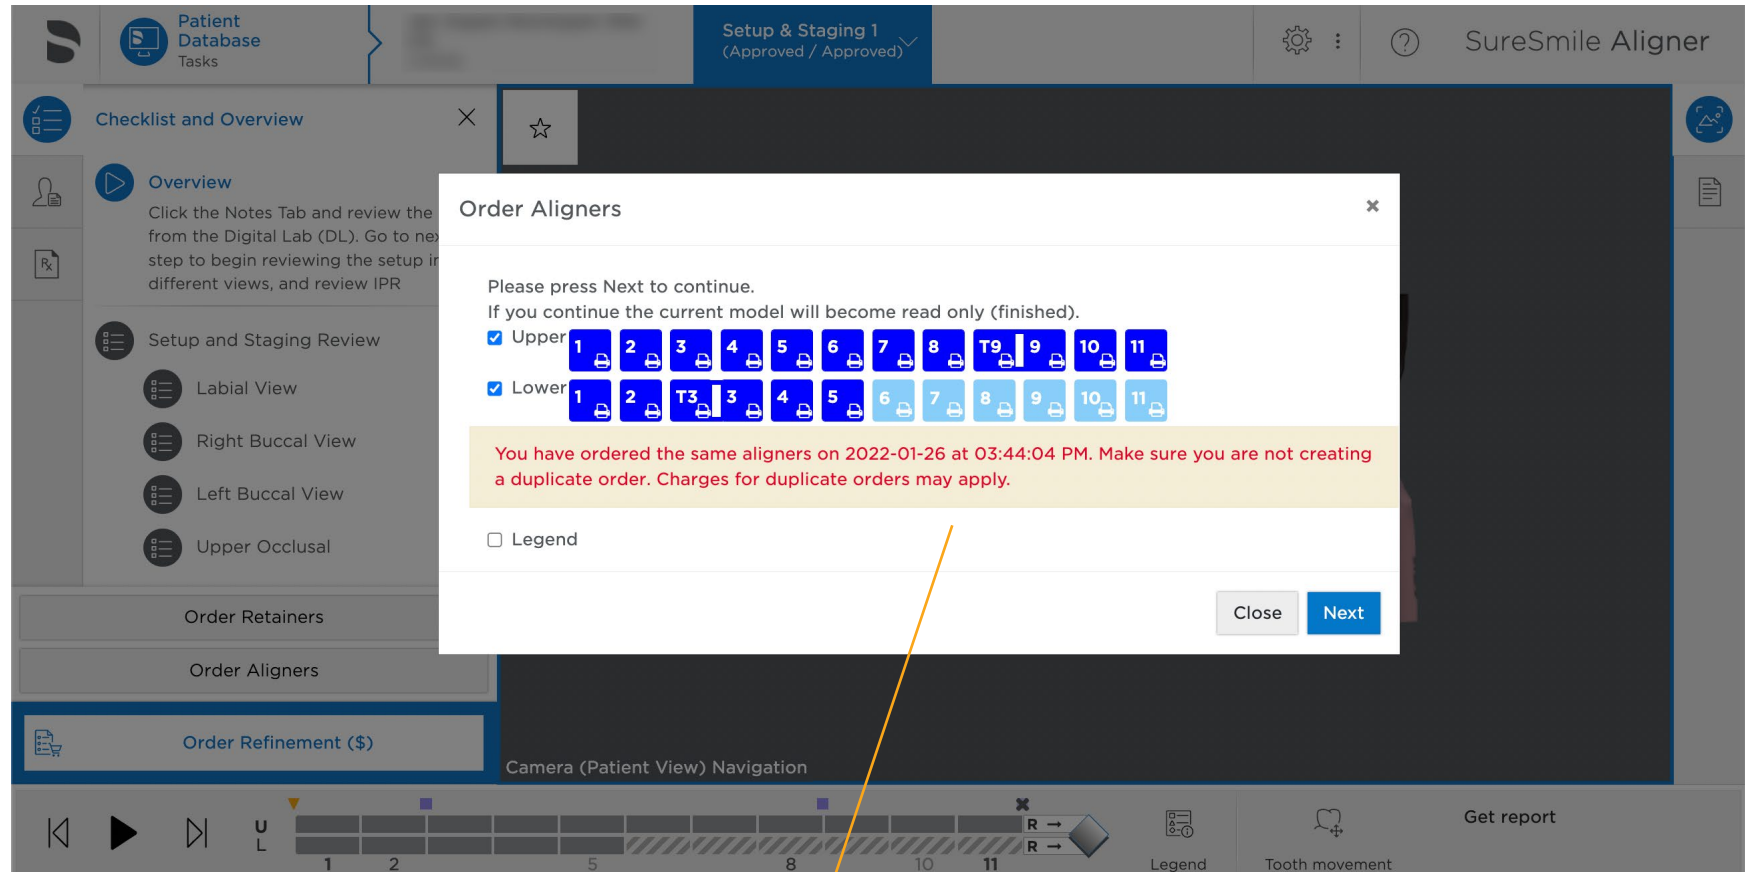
Patient Database
Tasks

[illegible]

Setup & Staging 1
(Approved / Approved)

SureSmile Aligner

Checklist and Overview

Overview
Click the Notes Tab and review the from the Digital Lab (DL). Go to nex step to begin reviewing the setup ir different views, and review IPR

Setup and Staging Review
Labial View
Right Buccal View
Left Buccal View
Upper Occlusal

Order Retainers
Order Aligners
Order Refinement ($)

Order Aligners

Please press Next to continue.
If you continue the current model will become read only (finished).

Upper 1 2 3 4 5 6 7 8 T9 9 10 11
Lower 1 2 T3 3 4 5 6 7 8 9 10 11

You have ordered the same aligners on 2022-01-26 at 03:44:04 PM. Make sure you are not creating a duplicate order. Charges for duplicate orders may apply.

Legend

Close
Next

Camera (Patient View) Navigation

U
L
R
R
1 2 5 8 10 11

Legend
Tooth movement
Get report